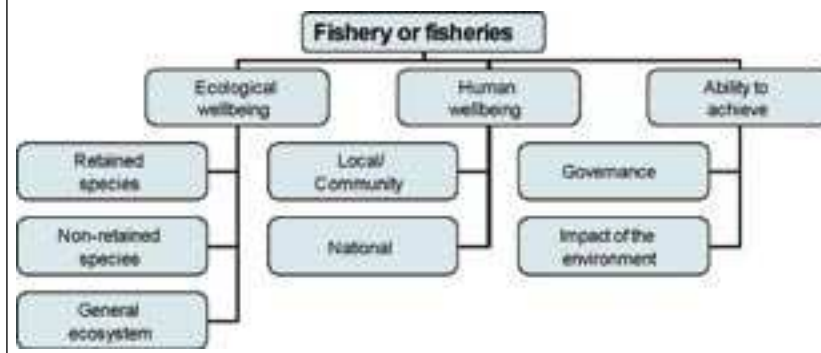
Fishery or fisheries

Ecological wellbeing

Human wellbeing

Ability to achieve

Retained species

Non-retained species

General ecosystem

Local/ Community

National

Governance

Impact of the environment